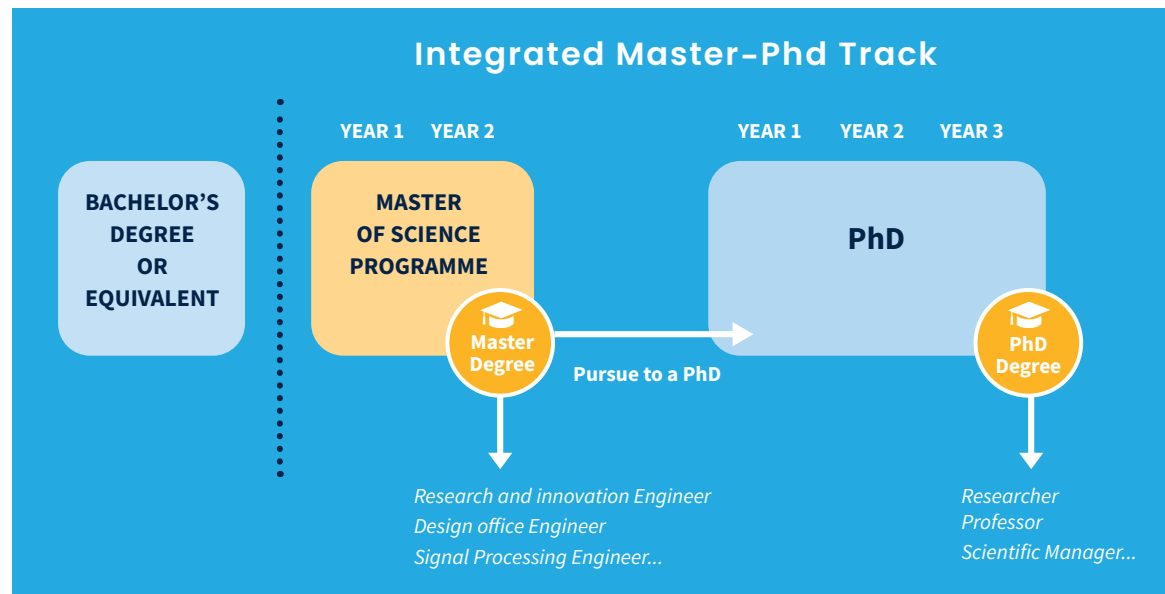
Integrated Master-Phd Track

BACHELOR'S DEGREE OR EQUIVALENT

YEAR 1 YEAR 2

MASTER OF SCIENCE PROGRAMME

Master Degree

Pursue to a PhD

YEAR 1 YEAR 2 YEAR 3

PhD

PhD Degree

Research and innovation Engineer
Design office Engineer
Signal Processing Engineer...

Researcher
Professor
Scientific Manager...